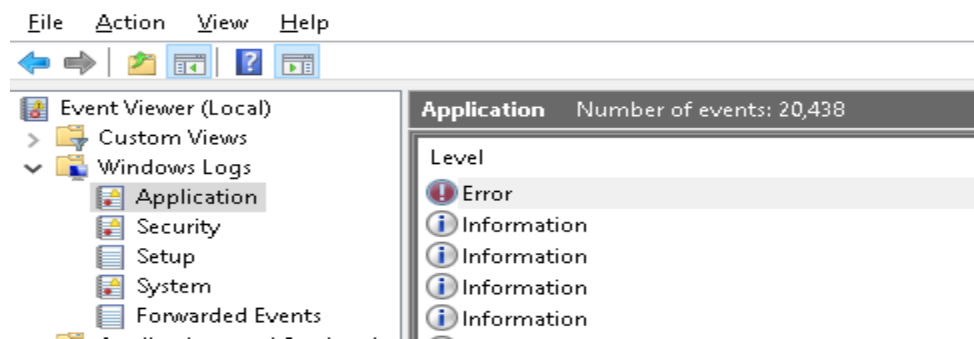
File Action View Help

Event Viewer (Local)
Custom Views
Windows Logs
Application
Security
Setup
System
Forwarded Events
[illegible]

Application Number of events: 20,438

Level
Error
Information
Information
Information
Information